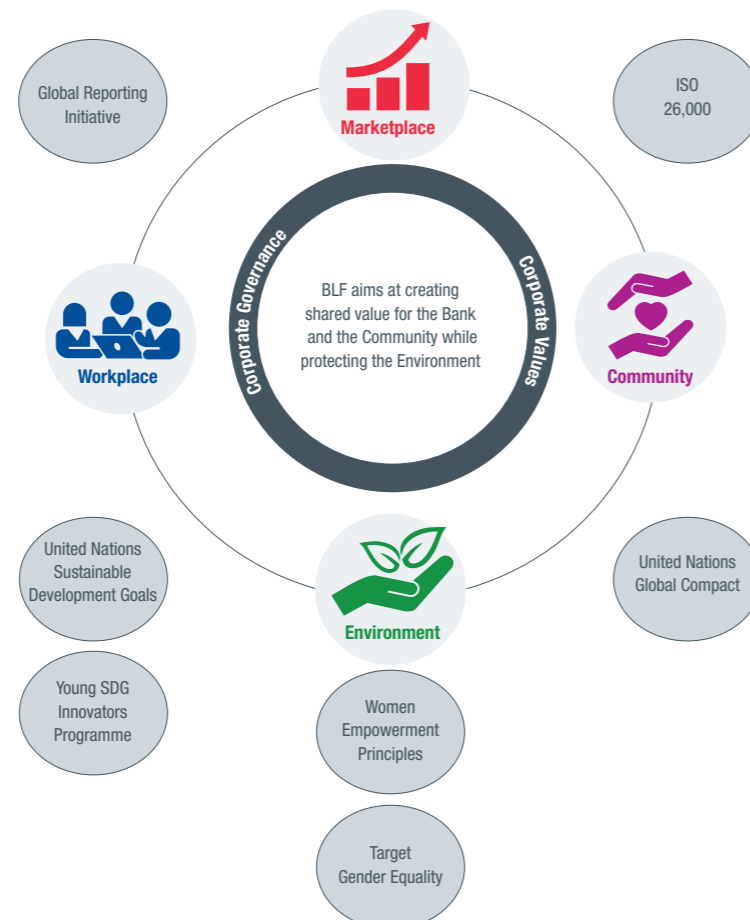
Global Reporting Initiative

Marketplace

ISO 26,000

Corporate Governance

BLF aims at creating shared value for the Bank and the Community while protecting the Environment

Corporate Values

Workplace

Community

United Nations Sustainable Development Goals

Environment

United Nations Global Compact

Young SDG Innovators Programme

Women Empowerment Principles

Target Gender Equality